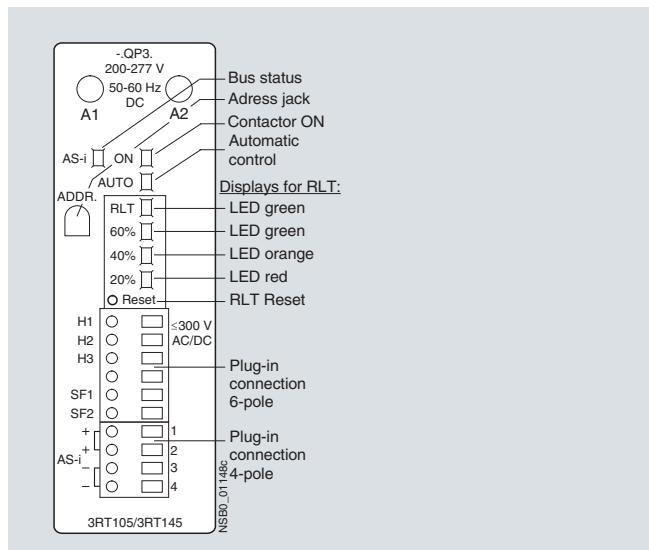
-.QP3.
200-277 V
50-60 Hz
DC
A1
A2

Bus status
Adress jack
Contactor ON
Automatic control

AS-i
ON
AUTO
ADDR.

Displays for RLT:
RLT
LED green
60%
LED green
40%
LED orange
20%
LED red
Reset
RLT Reset

H1
H2
H3
SF1
SF2
≤300 V
AC/DC
Plug-in connection 6-pole

+
+
AS-i
–
–
1
2
3
4
Plug-in connection 4-pole

NSB0_01148c

3RT105/3RT145